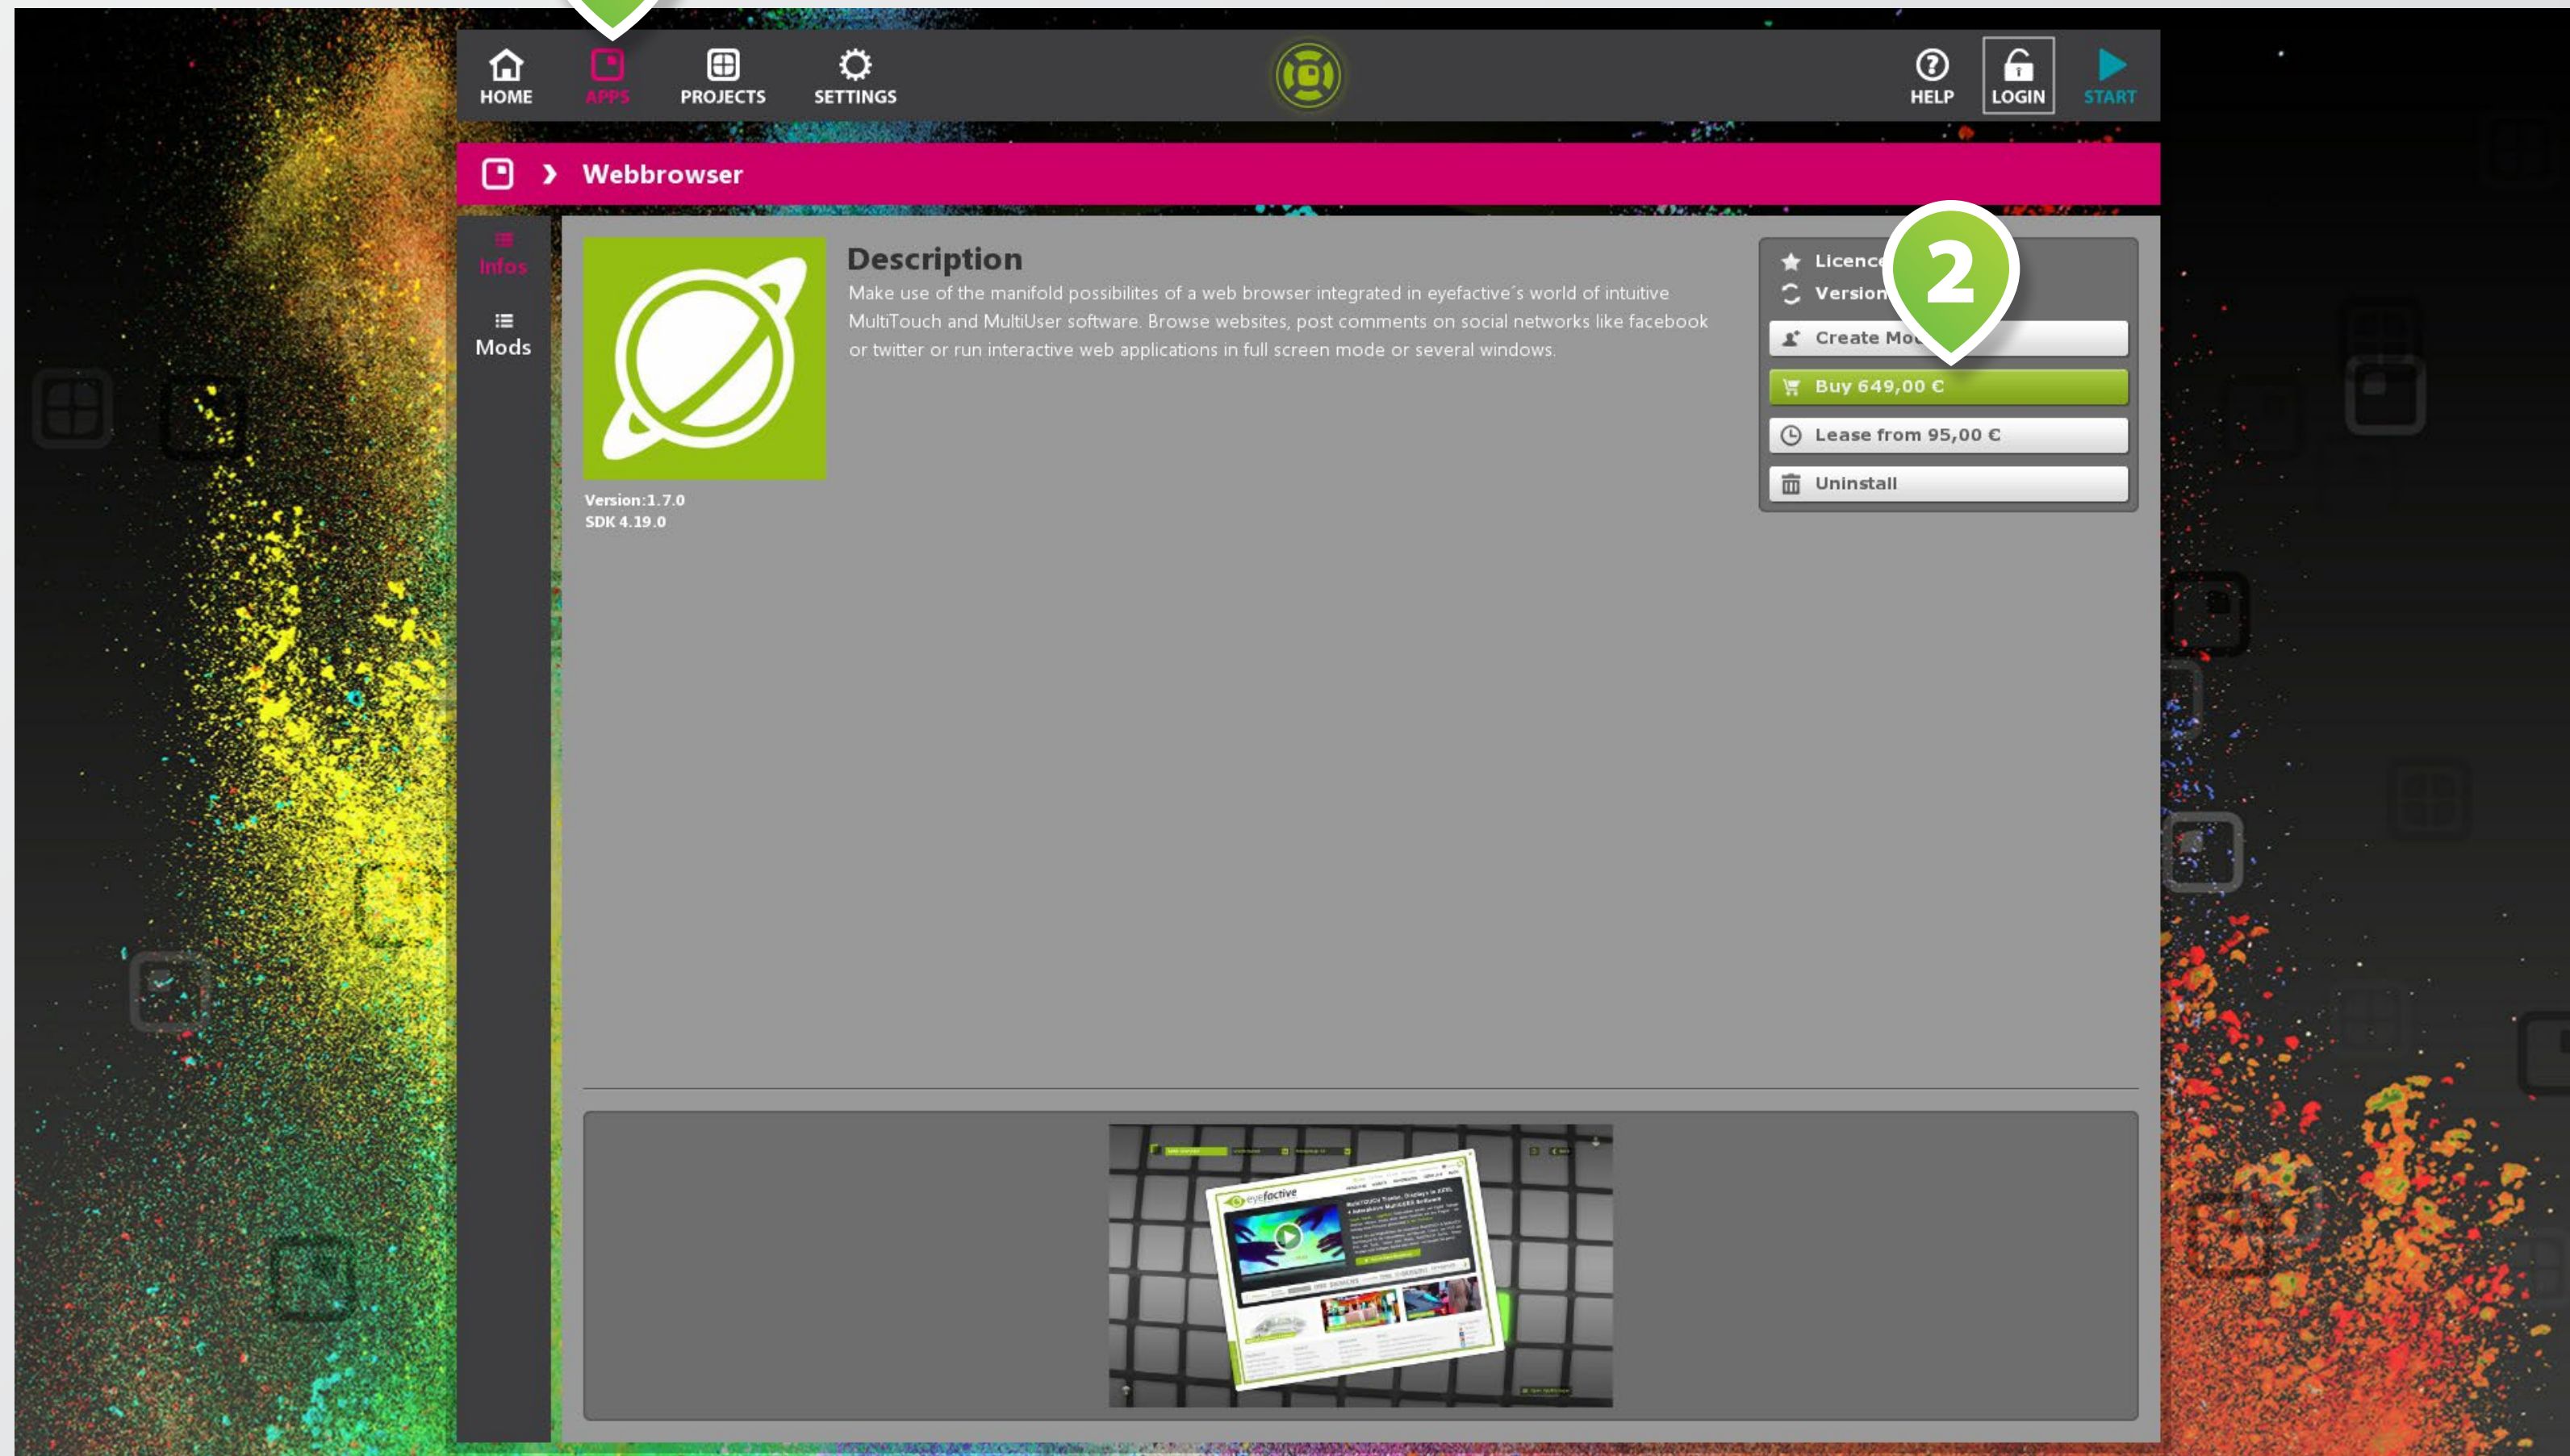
HOME APPS PROJECTS SETTINGS HELP LOGIN START

Webbrowser

Infos

Mods

Description

Make use of the manifold possibilites of a web browser integrated in eyefactive´s world of intuitive MultiTouch and MultiUser software. Browse websites, post comments on social networks like facebook or twitter or run interactive web applications in full screen mode or several windows.

Version:1.7.0
SDK 4.19.0

Licence
Version

2

Create Mo

Buy 649,00 €

Lease from 95,00 €

Uninstall